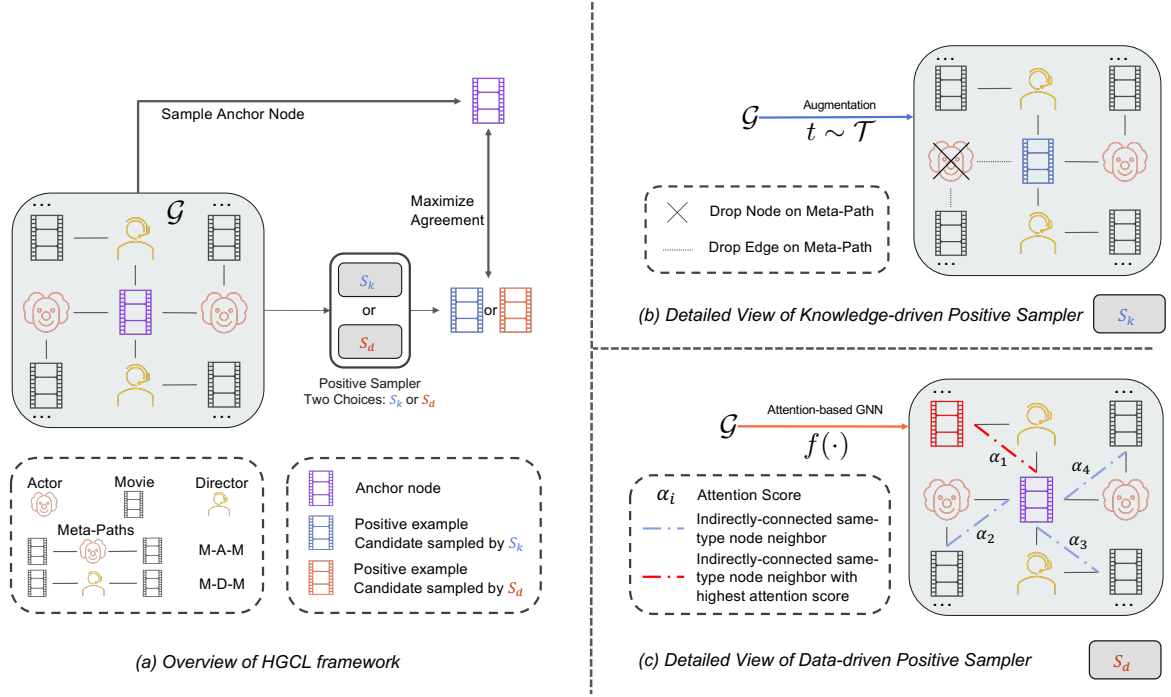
Sample Anchor Node

$\mathcal{G}$

Maximize Agreement

$S_k$

or

$S_d$

or

Positive Sampler
Two Choices: $S_k$ or $S_d$

Actor

Movie

Director

Meta-Paths

M-A-M

M-D-M

Anchor node

Positive example Candidate sampled by $S_k$

Positive example Candidate sampled by $S_d$

(a) Overview of HGCL framework

$\mathcal{G}$

Augmentation

$t \sim \mathcal{T}$

Drop Node on Meta-Path

Drop Edge on Meta-Path

(b) Detailed View of Knowledge-driven Positive Sampler

$S_k$

$\mathcal{G}$

Attention-based GNN

$f(\cdot)$

$\alpha_i$ Attention Score

Indirectly-connected same-type node neighbor

Indirectly-connected same-type node neighbor with highest attention score

$\alpha_1$

$\alpha_2$

$\alpha_3$

$\alpha_4$

(c) Detailed View of Data-driven Positive Sampler

$S_d$